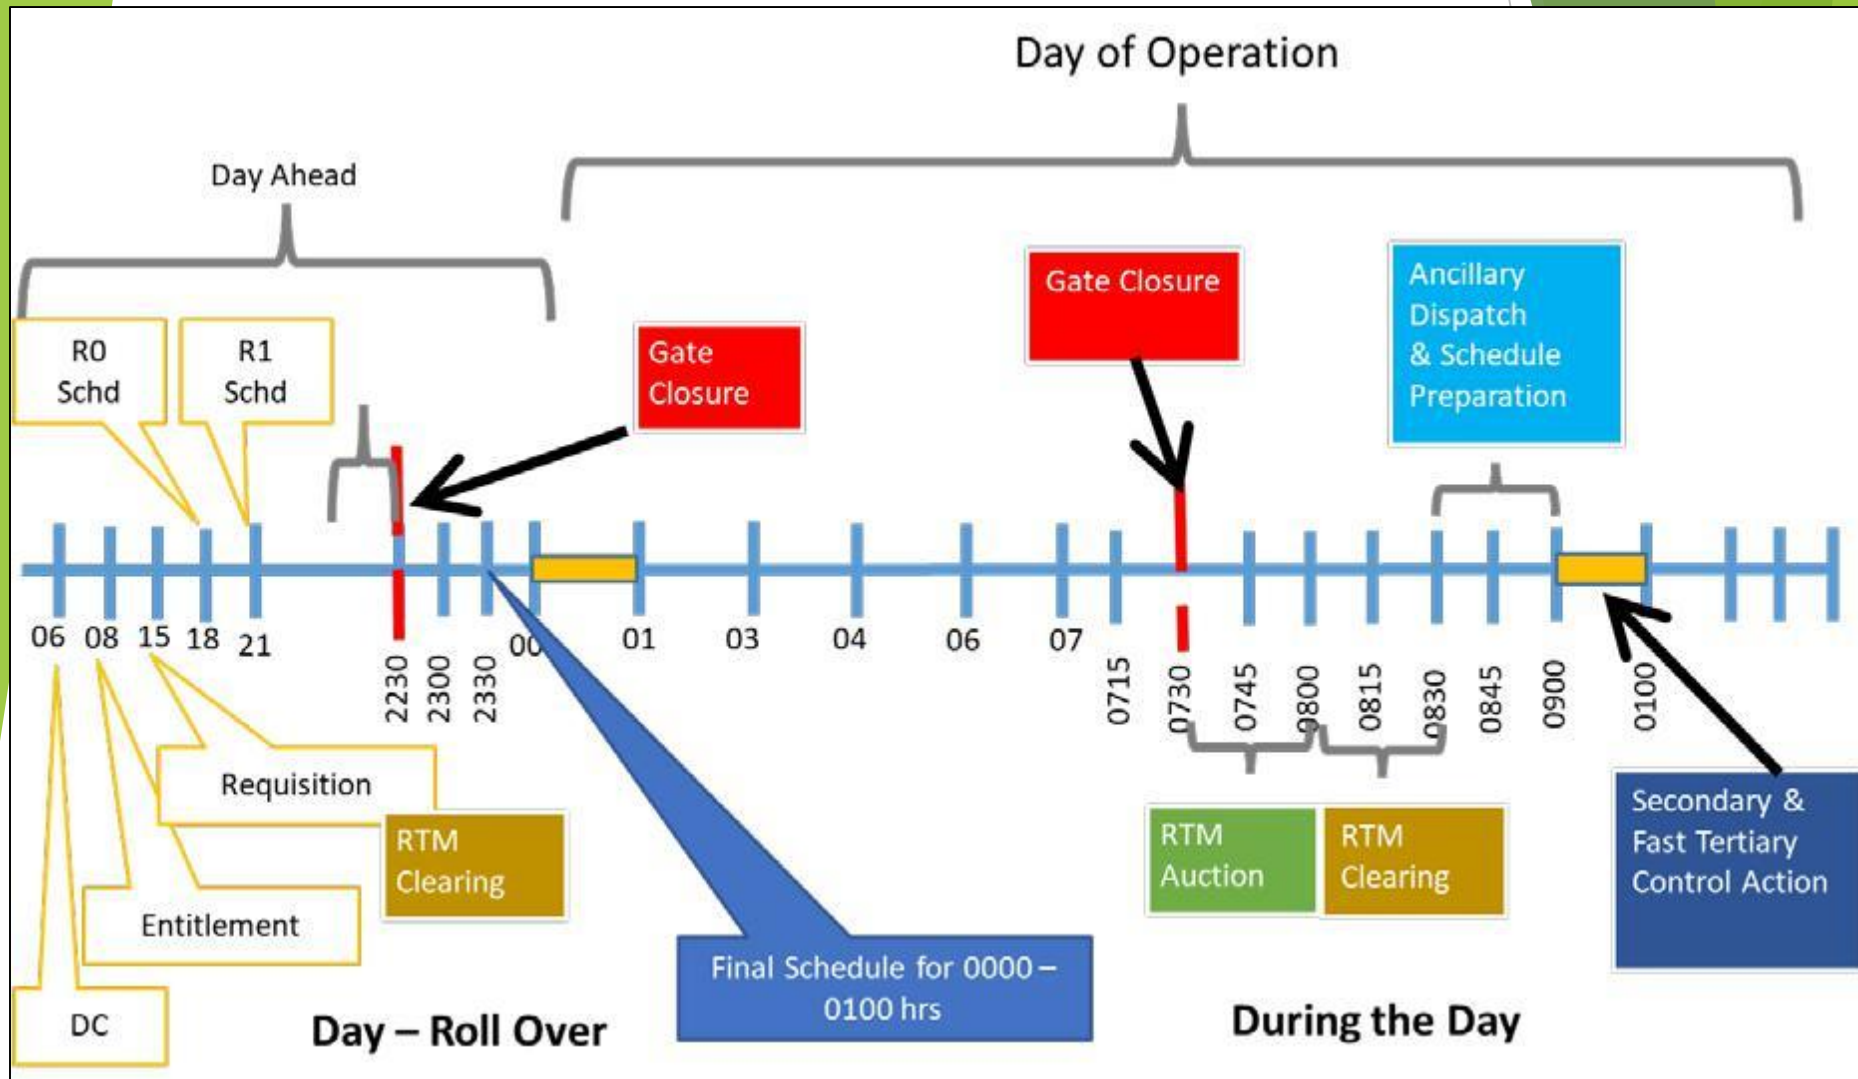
Day of Operation

Day Ahead

R0 Schd

R1 Schd

Gate Closure

Gate Closure

Ancillary Dispatch & Schedule Preparation

06 08 15 18 21

2230 2300 2330 00 01 03 04 06 07 0715 0730 0745 0800 0815 0830 0845 0900 0100

Requisition

RTM Clearing

Entitlement

DC

Day – Roll Over

Final Schedule for 0000 – 0100 hrs

RTM Auction

RTM Clearing

During the Day

Secondary & Fast Tertiary Control Action